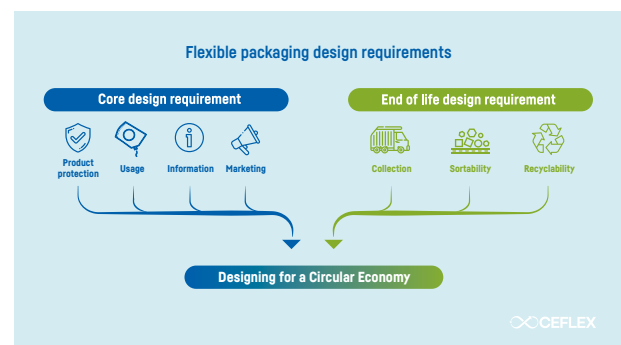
Flexible packaging design requirements

Core design requirement

Product protection

Usage

Information

Marketing

End of life design requirement

Collection

Sortability

Recyclability

Designing for a Circular Economy

CEFLEX